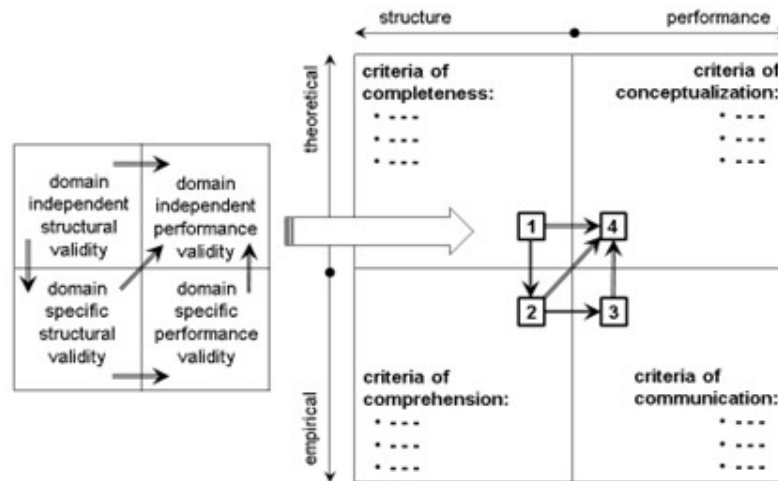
domain independent structural validity

domain independent performance validity

domain specific structural validity

domain specific performance validity

structure

performance

theoretical

empirical

criteria of completeness:
• ---
• ---
• ---

criteria of conceptualization:
• ---
• ---
• ---

1

4

2

3

criteria of comprehension:
• ---
• ---
• ---

criteria of communication:
• ---
• ---
• ---